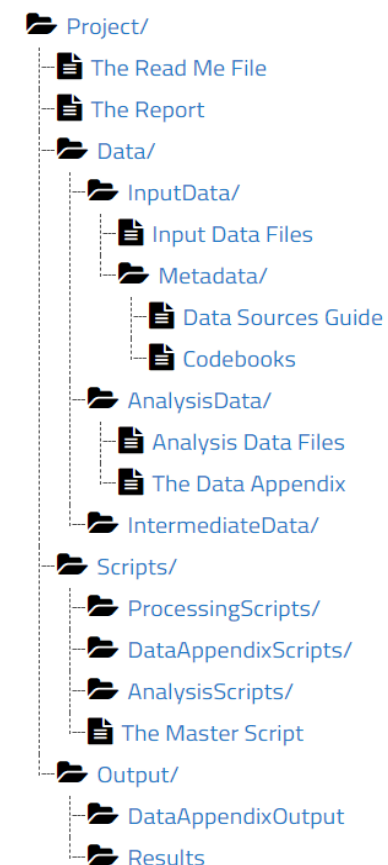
Project/
The Read Me File
The Report
Data/
InputData/
Input Data Files
Metadata/
Data Sources Guide
Codebooks
AnalysisData/
Analysis Data Files
The Data Appendix
IntermediateData/
Scripts/
ProcessingScripts/
DataAppendixScripts/
AnalysisScripts/
The Master Script
Output/
DataAppendixOutput
Results